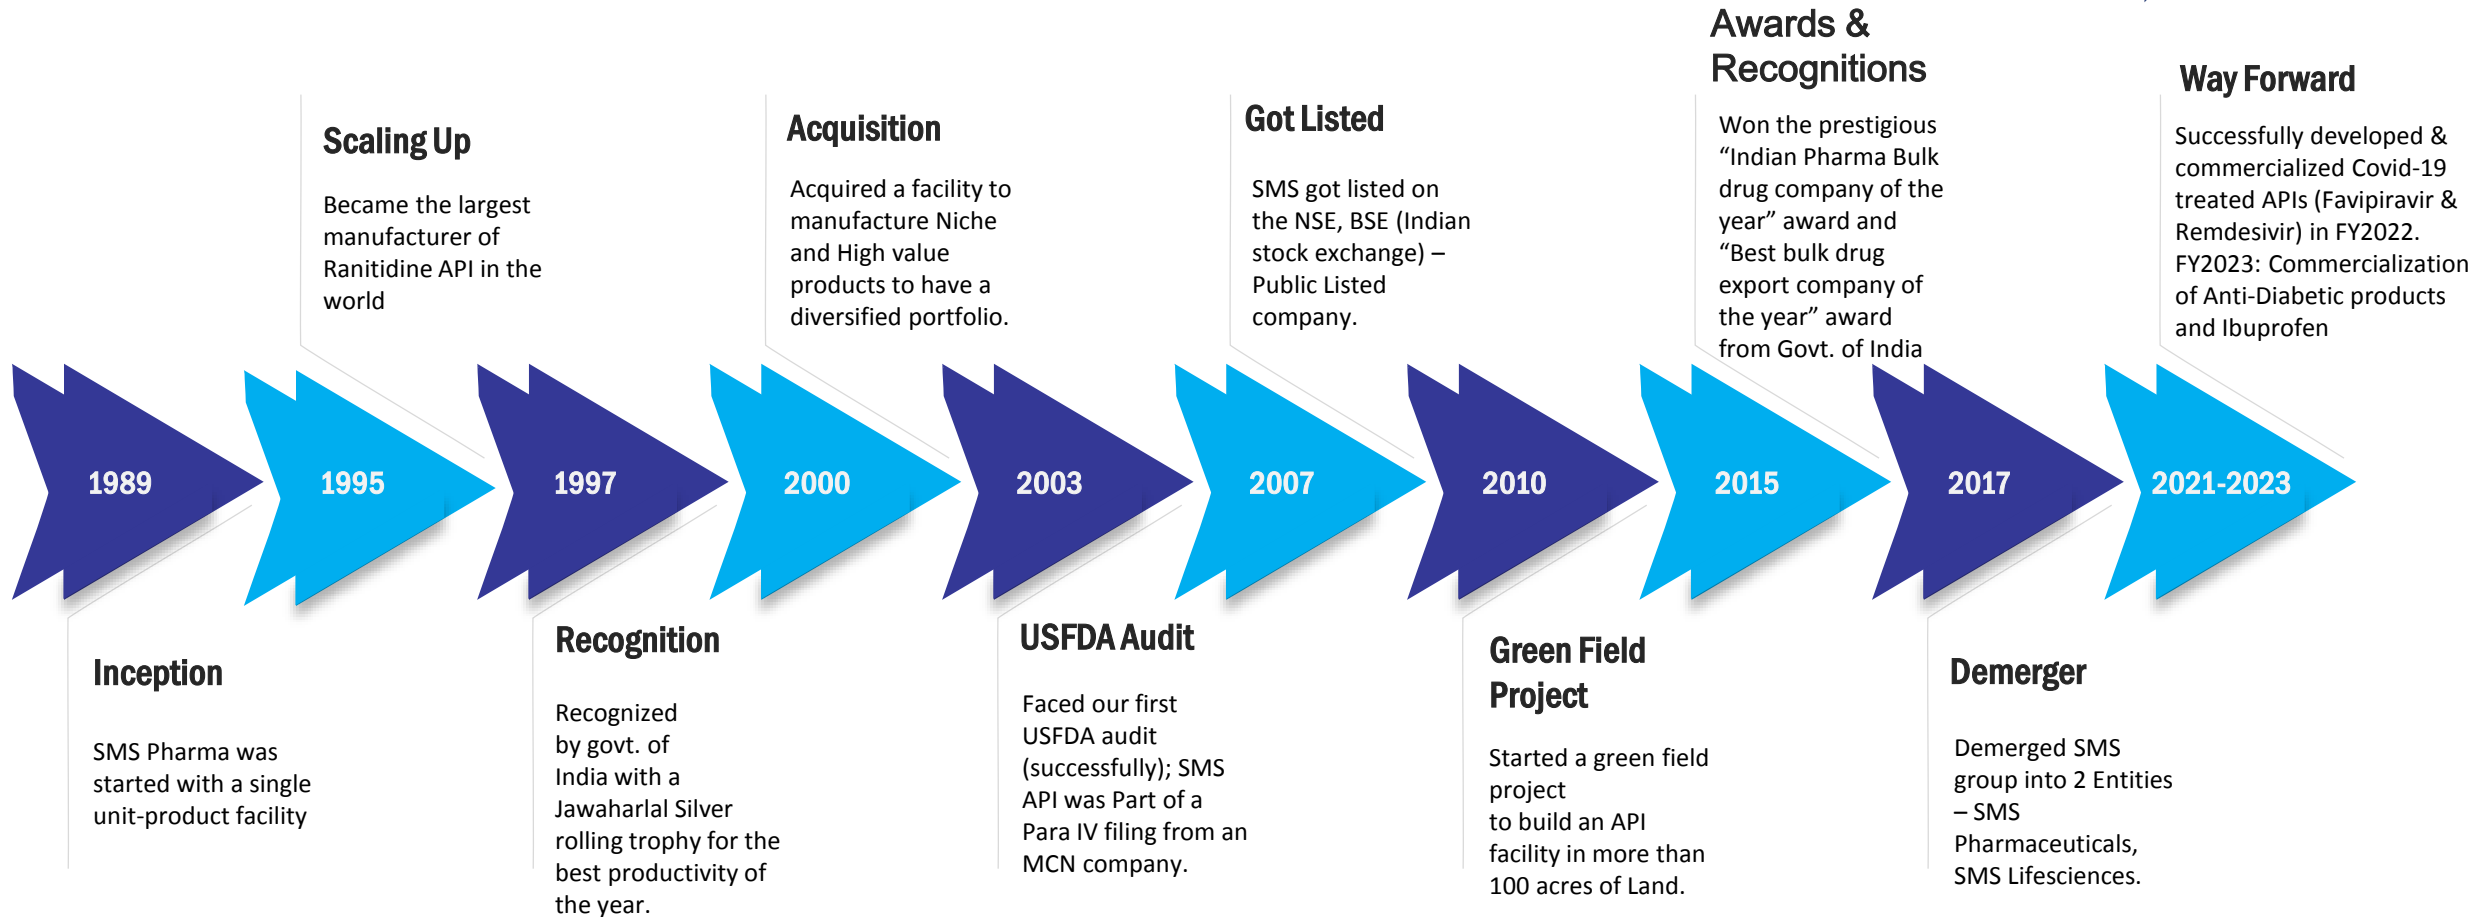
Scaling Up

Became the largest manufacturer of Ranitidine API in the world

Acquisition

Acquired a facility to manufacture Niche and High value products to have a diversified portfolio.

Got Listed

SMS got listed on the NSE, BSE (Indian stock exchange) – Public Listed company.

Awards & Recognitions

Won the prestigious “Indian Pharma Bulk drug company of the year” award and “Best bulk drug export company of the year” award from Govt. of India

Way Forward

Successfully developed & commercialized Covid-19 treated APIs (Favipiravir & Remdesivir) in FY2022. FY2023: Commercialization of Anti-Diabetic products and Ibuprofen

1989 1995 1997 2000 2003 2007 2010 2015 2017 2021-2023

Inception

SMS Pharma was started with a single unit-product facility

Recognition

Recognized by govt. of India with a Jawaharlal Silver rolling trophy for the best productivity of the year.

USFDA Audit

Faced our first USFDA audit (successfully); SMS API was Part of a Para IV filing from an MCN company.

Green Field Project

Started a green field project to build an API facility in more than 100 acres of Land.

Demerger

Demerged SMS group into 2 Entities – SMS Pharmaceuticals, SMS Lifesciences.